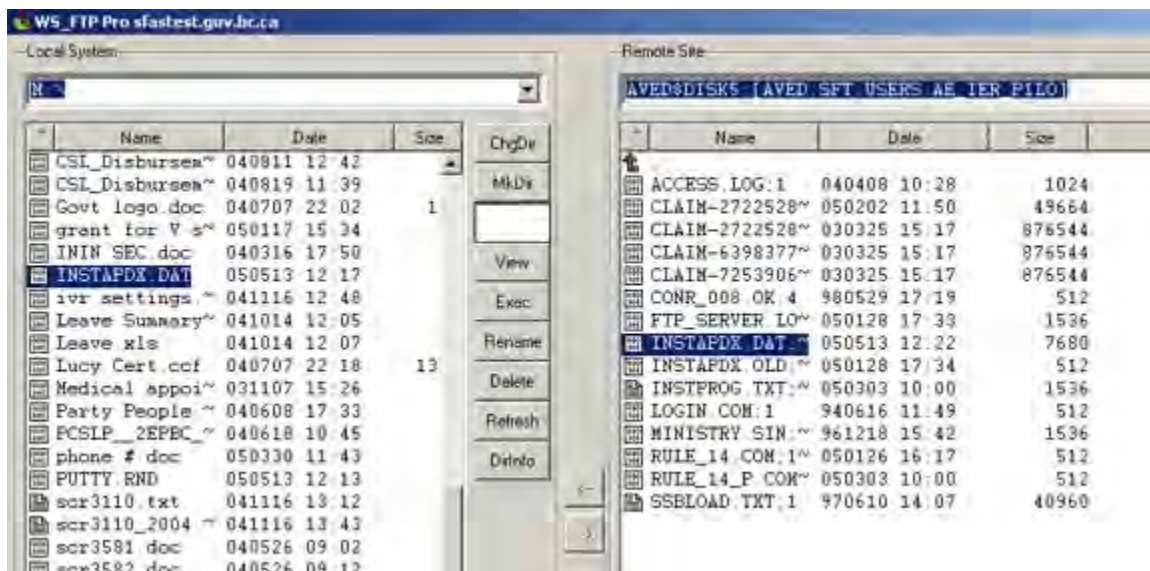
WS_FTP Pro sfastest.gov.bc.ca

Local System

M:\

| Name | Date | Size |
|---|---|---|
| CSL_Disbursem~ | 040811 12:42 | |
| CSL_Disbursem~ | 040819 11:39 | |
| Govt logo.doc | 040707 22:02 | 1 |
| grant for V s~ | 050117 15:34 | |
| ININ SEC.doc | 040316 17:50 | |
| INSTAPDX.DAT | 050513 12:17 | |
| ivr settings.~ | 041116 12:48 | |
| Leave Summary~ | 041014 12:05 | |
| Leave.xls | 041014 12:07 | |
| Lucy Cert.ccf | 040707 22:18 | 13 |
| Medical appoi~ | 031107 15:26 | |
| Party People ~ | 040608 17:33 | |
| PCSLP__2EPBC_~ | 040618 10:45 | |
| phone #.doc | 050330 11:43 | |
| PUTTY.RND | 050513 12:13 | |
| scr3110.txt | 041116 13:12 | |
| scr3110_2004 ~ | 041116 13:43 | |
| scr3581.doc | 040526 09:02 | |
| scr3582.doc | 040526 09:12 | |

ChgDir
MkDir
View
Exec
Rename
Delete
Refresh
DirInfo
<-
->

Remote Site

AVED$DISK5:[AVED.SFT.USERS.AE.IER.PILO]

| Name | Date | Size |
|---|---|---|
| ACCESS.LOG;1 | 040408 10:28 | 1024 |
| CLAIM-2722528~ | 050202 11:50 | 49664 |
| CLAIM-2722528~ | 030325 15:17 | 876544 |
| CLAIM-6398377~ | 030325 15:17 | 876544 |
| CLAIM-7253906~ | 030325 15:17 | 876544 |
| CONR_008.OK;4 | 980529 17:19 | 512 |
| FTP_SERVER.LO~ | 050128 17:33 | 1536 |
| INSTAPDX.DAT;~ | 050513 12:22 | 7680 |
| INSTAPDX.OLD;~ | 050128 17:34 | 512 |
| INSTPROG.TXT;~ | 050303 10:00 | 1536 |
| LOGIN.COM;1 | 940616 11:49 | 512 |
| MINISTRY.SIN;~ | 961218 15:42 | 1536 |
| RULE_14.COM;1~ | 050126 16:17 | 512 |
| RULE_14_P.COM~ | 050303 10:00 | 512 |
| SSBLOAD.TXT;1 | 970610 14:07 | 40960 |